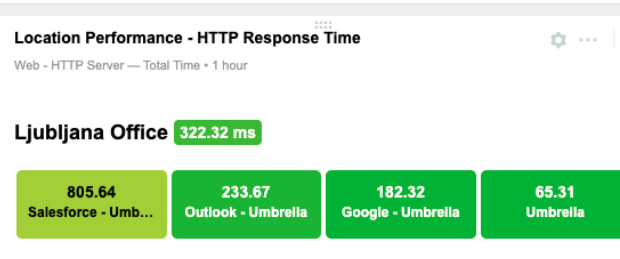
Location Performance - HTTP Response Time

Web - HTTP Server — Total Time • 1 hour

Ljubljana Office 322.32 ms

805.64
Salesforce - Umb...

233.67
Outlook - Umbrella

182.32
Google - Umbrella

65.31
Umbrella